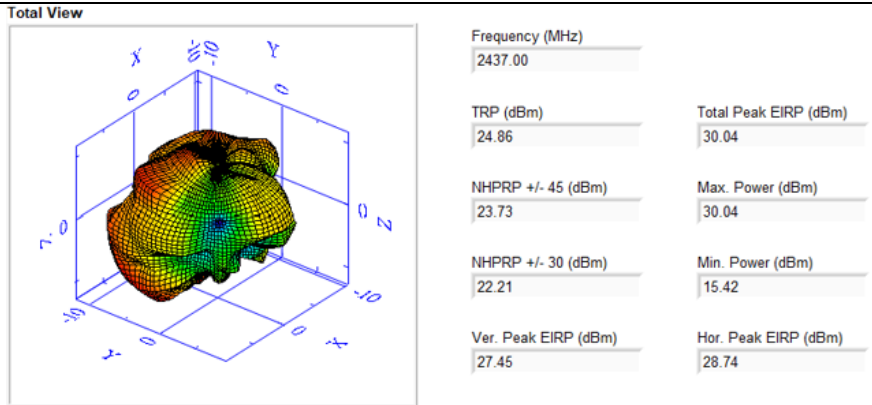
Total View

X
-10
Y
0
0
Z
0
Z
0
-10
-10
Y
0
X

Frequency (MHz)
2437.00

TRP (dBm)
24.86

Total Peak EIRP (dBm)
30.04

NHPRP +/- 45 (dBm)
23.73

Max. Power (dBm)
30.04

NHPRP +/- 30 (dBm)
22.21

Min. Power (dBm)
15.42

Ver. Peak EIRP (dBm)
27.45

Hor. Peak EIRP (dBm)
28.74